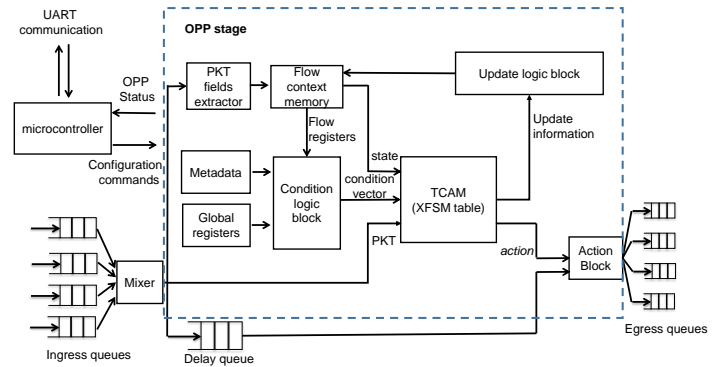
UART communication

OPP stage

OPP Status

microcontroller

Configuration commands

PKT fields extractor

Flow context memory

Update logic block

Flow registers

Update information

Metadata

Condition logic block

state

condition vector

TCAM (XFSM table)

Global registers

PKT

action

Action Block

Mixer

Ingress queues

Delay queue

Egress queues